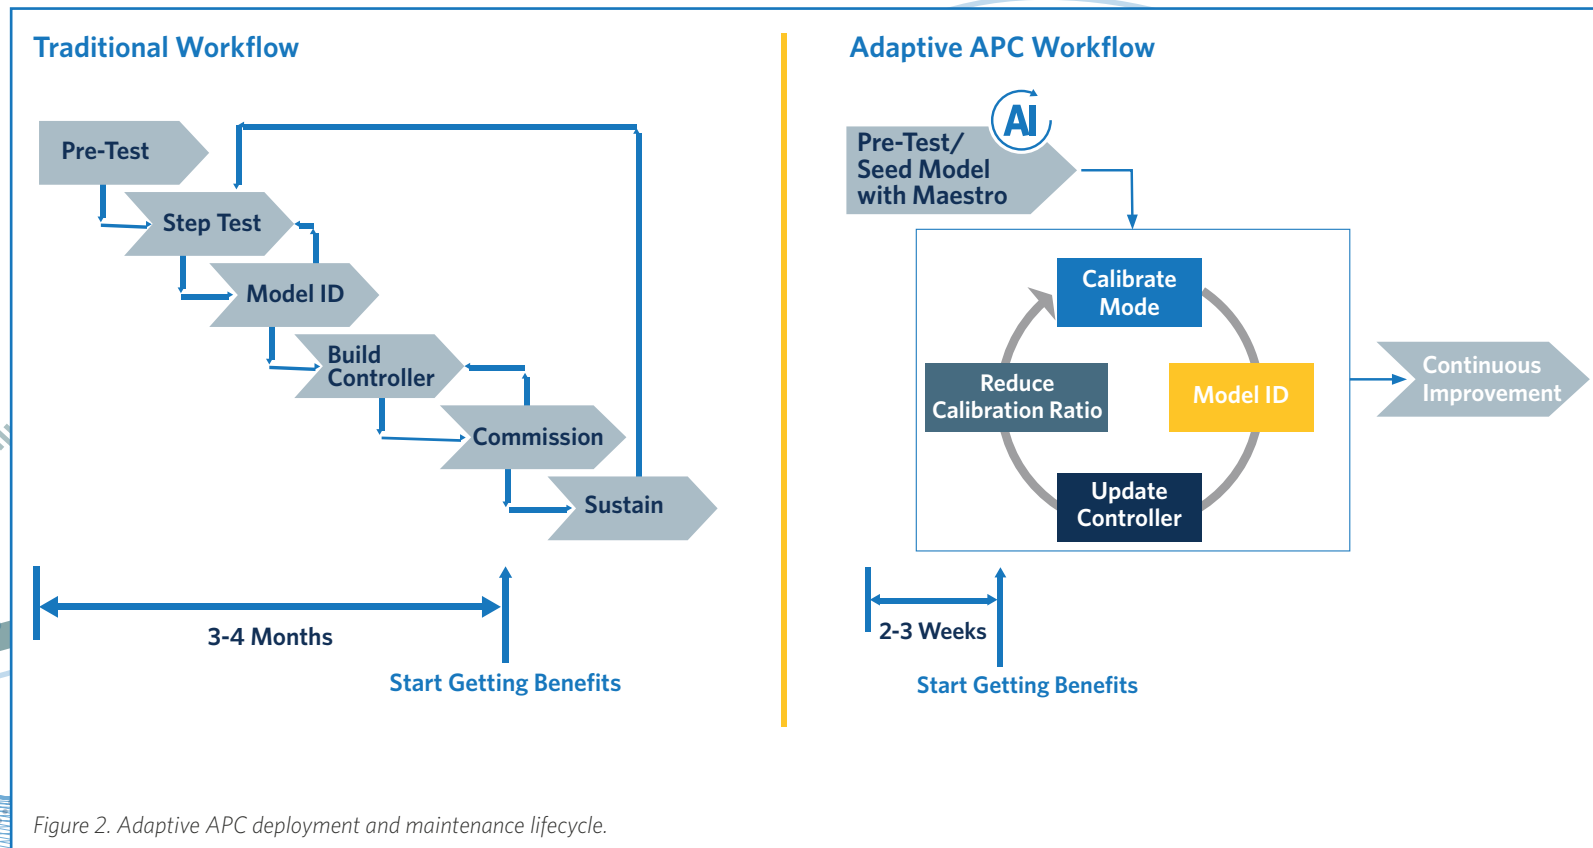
Traditional Workflow

Pre-Test

Step Test

Model ID

Build Controller

Commission

Sustain

3-4 Months

Start Getting Benefits

Adaptive APC Workflow

AI

Pre-Test/ Seed Model with Maestro

Calibrate Mode

Reduce Calibration Ratio

Model ID

Update Controller

Continuous Improvement

2-3 Weeks

Start Getting Benefits

Figure 2. Adaptive APC deployment and maintenance lifecycle.